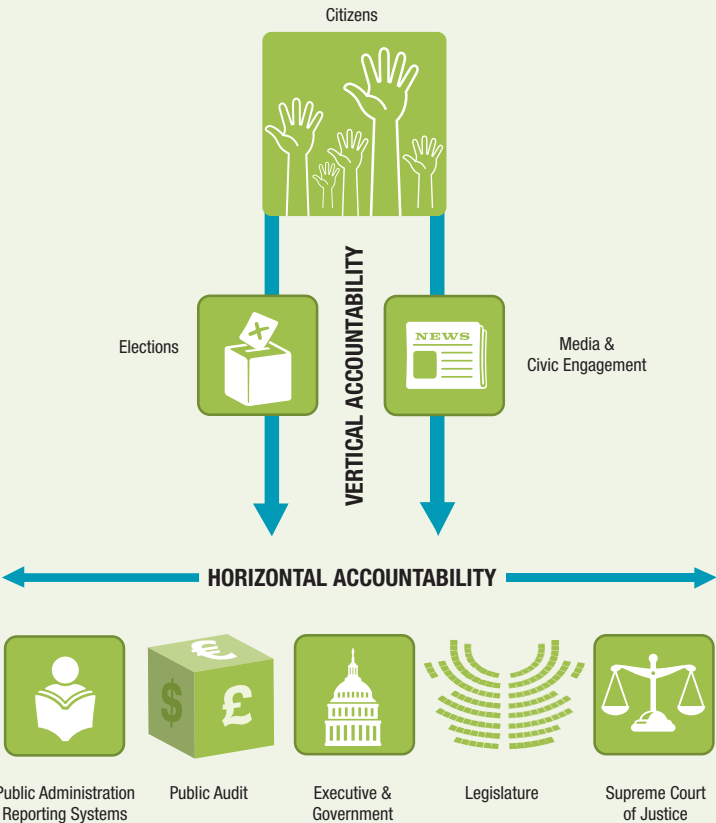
Citizens

VERTICAL ACCOUNTABILITY

Elections

NEWS

Media & Civic Engagement

HORIZONTAL ACCOUNTABILITY

€ $ £

Public Administration Reporting Systems

Public Audit

Executive & Government

Legislature

Supreme Court of Justice